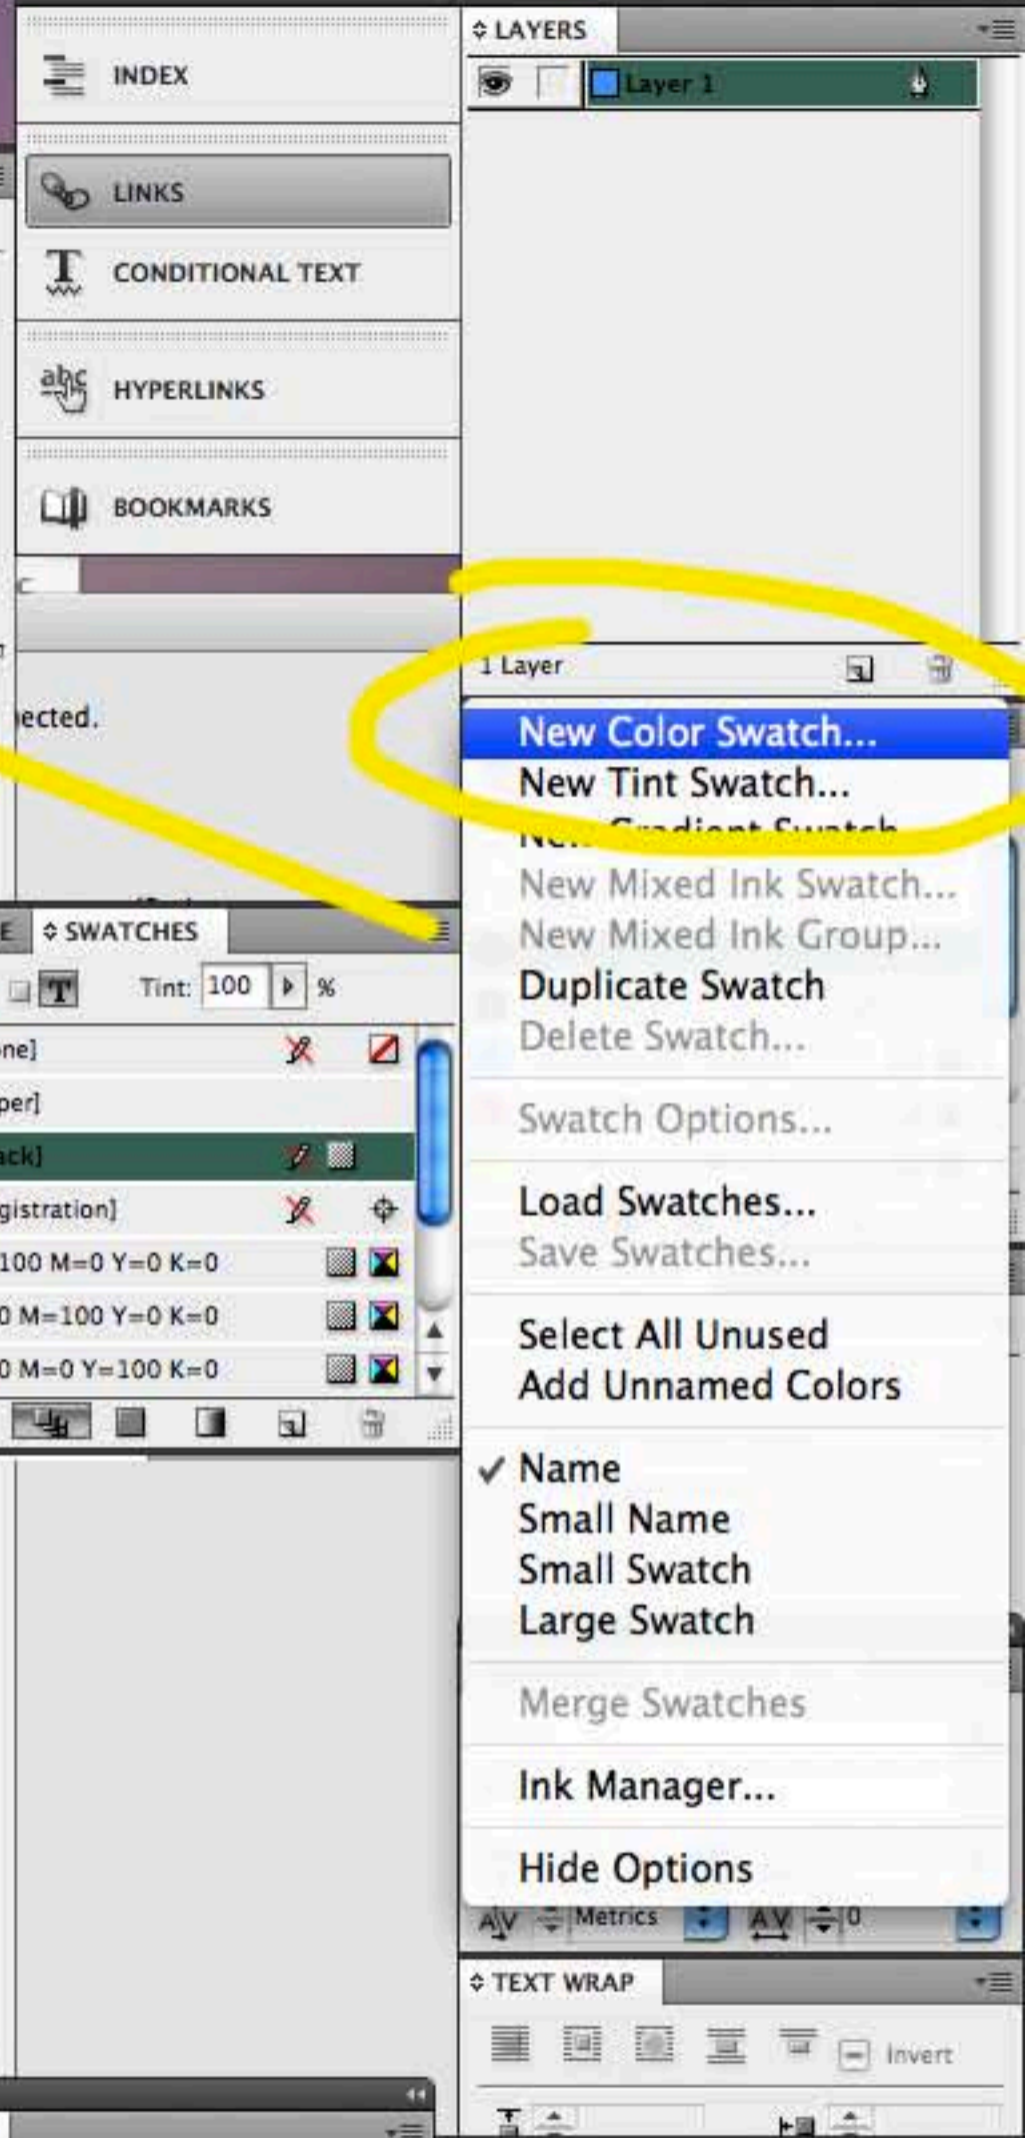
INDEX

LINKS

CONDITIONAL TEXT

HYPERLINKS

BOOKMARKS

LAYERS

Layer 1

1 Layer

ected.

SWATCHES

Tint: 100 %

one]

per]

ack]

gistration]

100 M=0 Y=0 K=0

0 M=100 Y=0 K=0

0 M=0 Y=100 K=0

New Color Swatch...
New Tint Swatch...
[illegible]
New Mixed Ink Swatch...
New Mixed Ink Group...
Duplicate Swatch
Delete Swatch...

Swatch Options...

Load Swatches...
Save Swatches...

Select All Unused
Add Unnamed Colors

✓ Name
Small Name
Small Swatch
Large Swatch

Merge Swatches

Ink Manager...

Hide Options

Metrics 0

TEXT WRAP

Invert